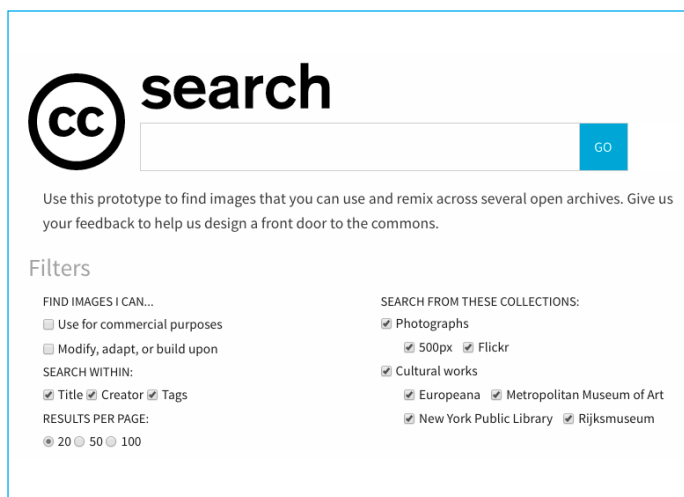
cc search

GO

Use this prototype to find images that you can use and remix across several open archives. Give us your feedback to help us design a front door to the commons.

Filters

FIND IMAGES I CAN...
Use for commercial purposes
Modify, adapt, or build upon
SEARCH WITHIN:
Title Creator Tags
RESULTS PER PAGE:
20 50 100

SEARCH FROM THESE COLLECTIONS:
Photographs
500px Flickr
Cultural works
Europeana Metropolitan Museum of Art
New York Public Library Rijksmuseum